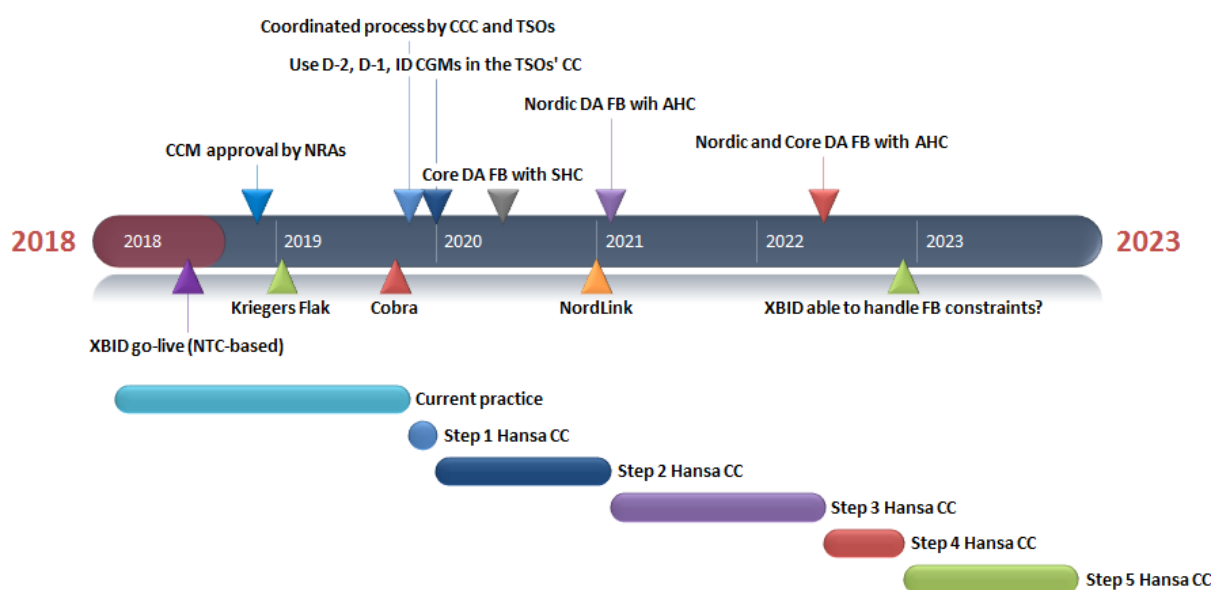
Coordinated process by CCC and TSOs

Use D-2, D-1, ID CGMs in the TSOs' CC

Nordic DA FB wih AHC

CCM approval by NRAs

Nordic and Core DA FB with AHC

Core DA FB with SHC

2018

2018

2019

2020

2021

2022

2023

2023

Kriegers Flak

Cobra

NordLink

XBID able to handle FB constraints?

XBID go-live (NTC-based)

Current practice

Step 1 Hansa CC

Step 2 Hansa CC

Step 3 Hansa CC

Step 4 Hansa CC

Step 5 Hansa CC